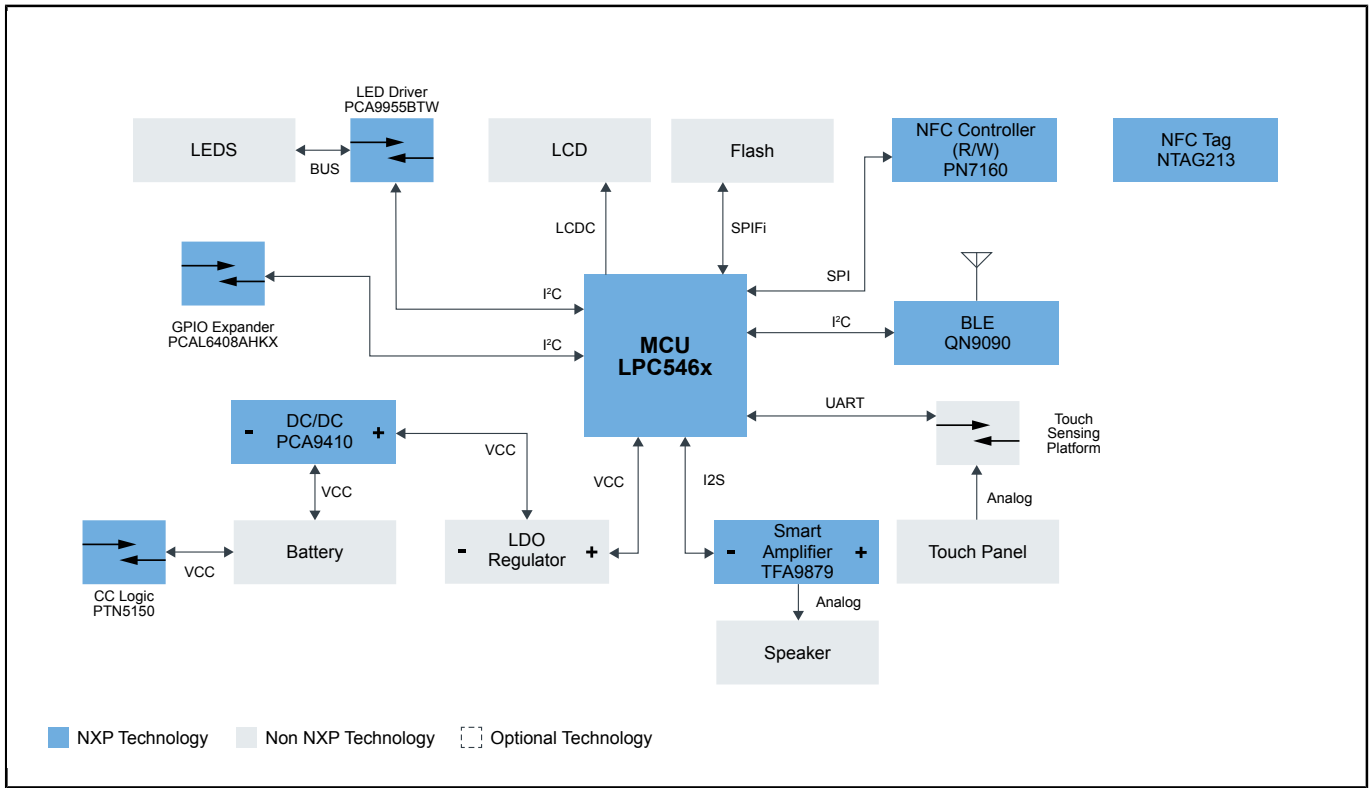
LED Driver
PCA9955BTW

LEDS

BUS

LCD

Flash

NFC Controller
(R/W)
PN7160

NFC Tag
NTAG213

LCDC

SPIFi

SPI

GPIO Expander
PCAL6408AHKX

$I^2C$

$I^2C$

MCU
LPC546x

$I^2C$

BLE
QN9090

UART

Touch
Sensing
Platform

- DC/DC +
PCA9410

VCC

VCC

VCC

I2S

Analog

VCC

Battery

- LDO
Regulator +

- Smart
Amplifier +
TFA9879

Touch Panel

VCC

CC Logic
PTN5150

Analog

Speaker

NXP Technology

Non NXP Technology

Optional Technology